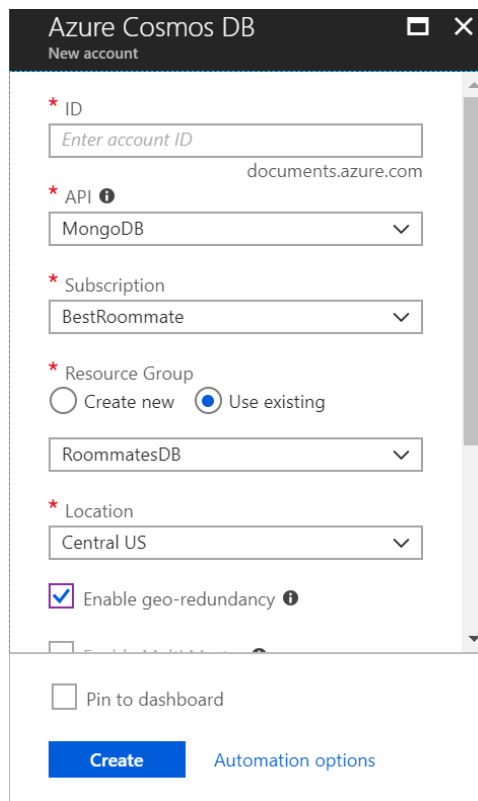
Azure Cosmos DB
New account

* ID
Enter account ID
documents.azure.com

* API
MongoDB

* Subscription
BestRoommate

* Resource Group
Create new Use existing

RoommatesDB

* Location
Central US

Enable geo-redundancy

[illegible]

Pin to dashboard

Create Automation options